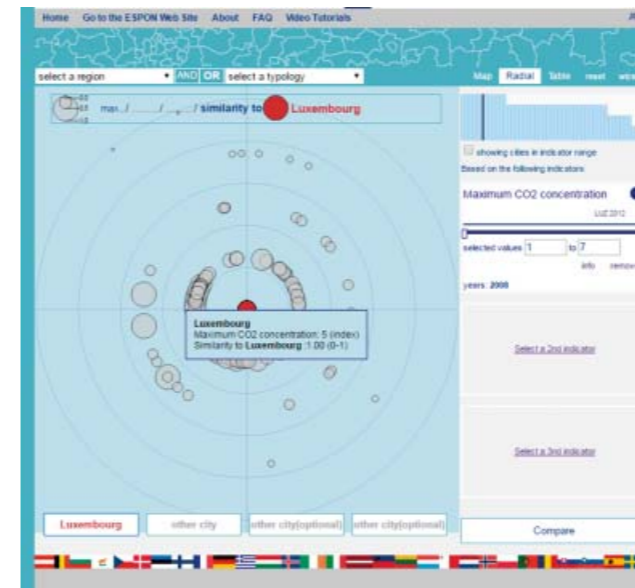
Home Go to the ESPON Web Site About FAQ Video Tutorials

select a region AND OR select a typology

Map Radial Table reset

max../ ......./......./ similarity to Luxembourg

showing cities in indicator range

Based on the following indicators

Maximum CO2 concentration

LUZ 2012

selected values 1 to 7

info remove

years: 2008

Luxembourg
Maximum CO2 concentration: 5 (index)
Similarity to Luxembourg :1.00 (0-1)

Select a 2nd indicator

Select a 3rd indicator

Luxembourg other city other city(optional) other city(optional)

Compare